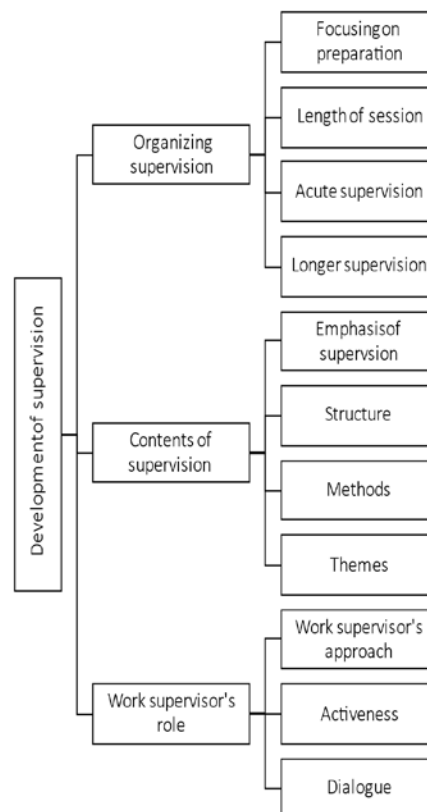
Developmentof supervision

Organizing supervision

Focusingon preparation

Length of session

Acute supervision

Longer supervision

Contents of supervision

Emphasisof supervsion

Structure

Methods

Themes

Work supervisor's role

Work supervisor's approach

Activeness

Dialogue